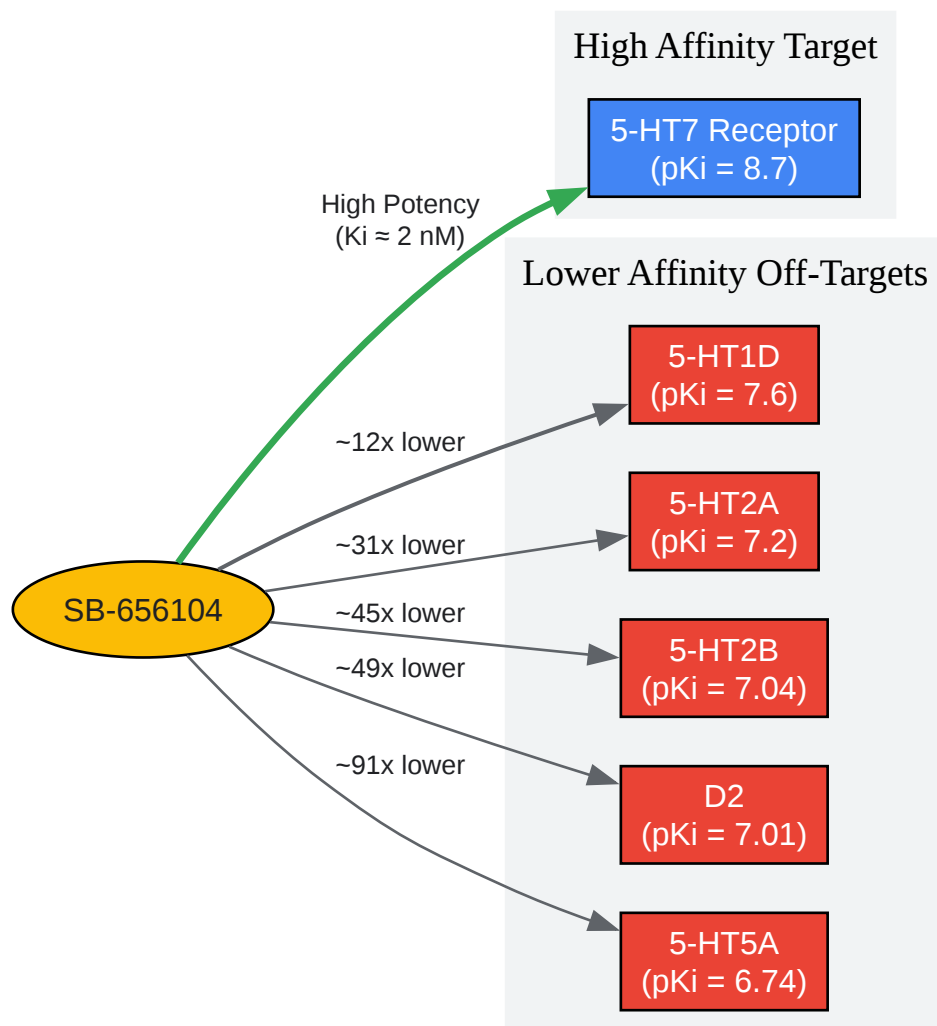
High Affinity Target

5-HT7 Receptor
(pKi = 8.7)

High Potency
(Ki ≈ 2 nM)

Lower Affinity Off-Targets

5-HT1D
(pKi = 7.6)

~12x lower

5-HT2A
(pKi = 7.2)

~31x lower

SB-656104

~45x lower

5-HT2B
(pKi = 7.04)

~49x lower

~91x lower

D2
(pKi = 7.01)

5-HT5A
(pKi = 6.74)